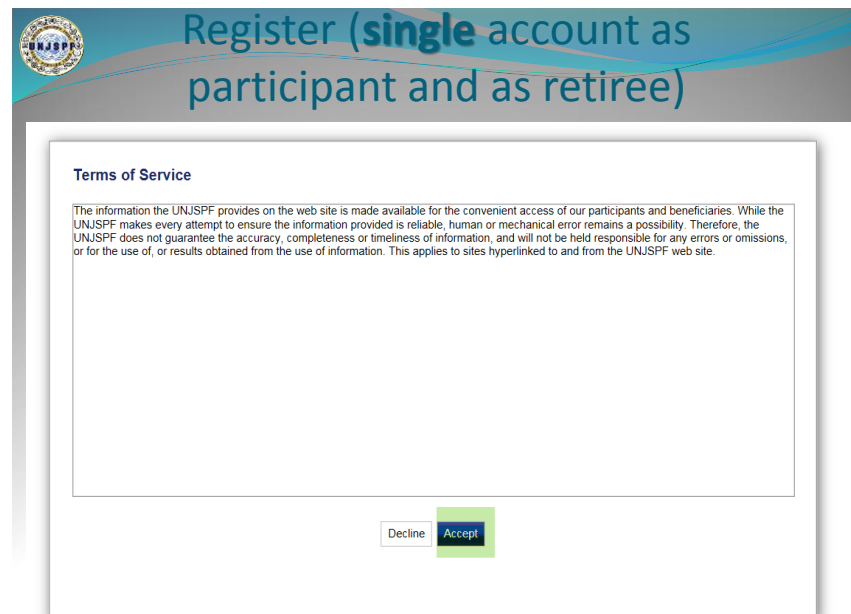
UNJSPF

Register (**single** account as participant and as retiree)

Terms of Service

The information the UNJSPF provides on the web site is made available for the convenient access of our participants and beneficiaries. While the UNJSPF makes every attempt to ensure the information provided is reliable, human or mechanical error remains a possibility. Therefore, the UNJSPF does not guarantee the accuracy, completeness or timeliness of information, and will not be held responsible for any errors or omissions, or for the use of, or results obtained from the use of information. This applies to sites hyperlinked to and from the UNJSPF web site.

Decline Accept